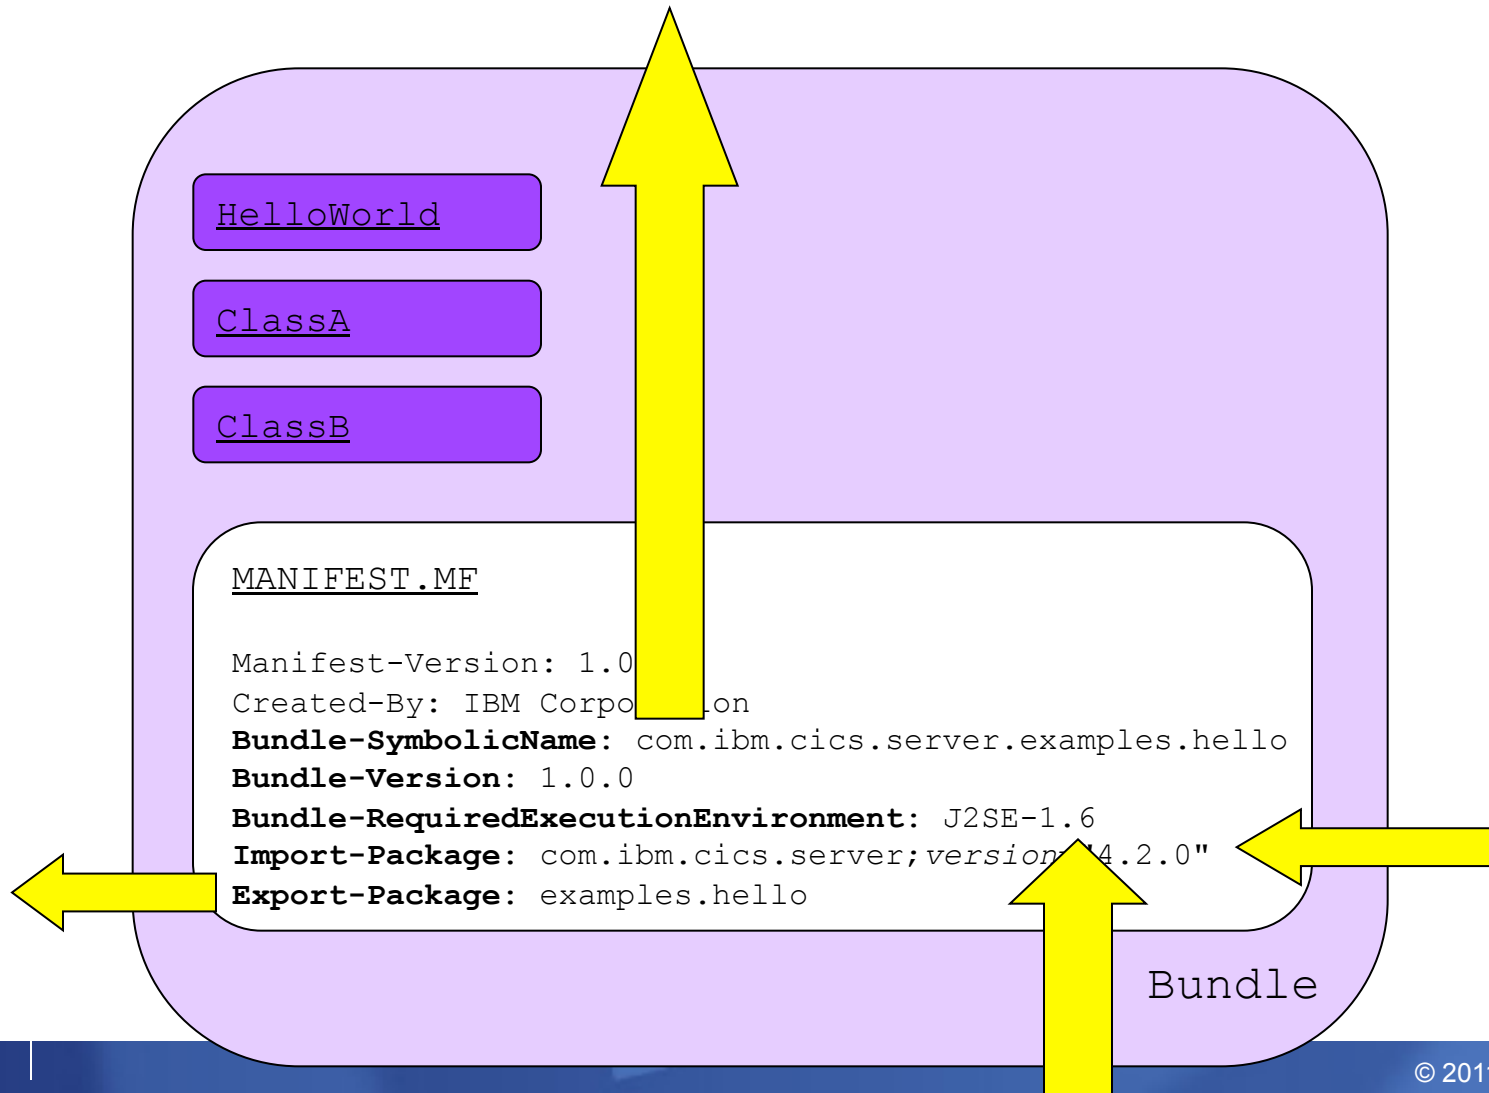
HelloWorld

ClassA

ClassB

MANIFEST.MF

Manifest-Version: 1.0
Created-By: IBM Corpo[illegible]on
**Bundle-SymbolicName**: com.ibm.cics.server.examples.hello
**Bundle-Version**: 1.0.0
**Bundle-RequiredExecutionEnvironment**: J2SE-1.6
**Import-Package**: com.ibm.cics.server;*version*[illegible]4.2.0"
**Export-Package**: examples.hello

Bundle

© 201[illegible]